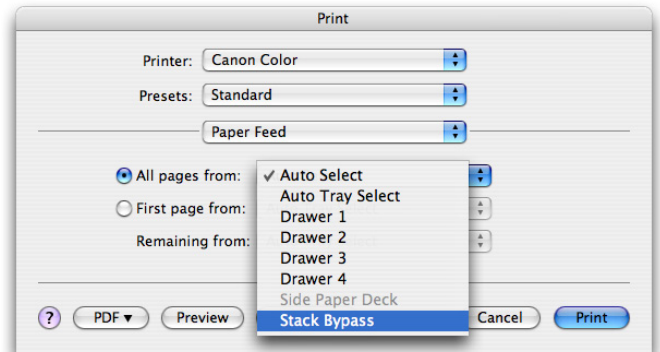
Print

Printer: Canon Color

Presets: Standard

Paper Feed

All pages from:

First page from:

Remaining from:

✓ Auto Select
Auto Tray Select
Drawer 1
Drawer 2
Drawer 3
Drawer 4
Side Paper Deck
Stack Bypass

?

PDF ▾

Preview

Cancel

Print